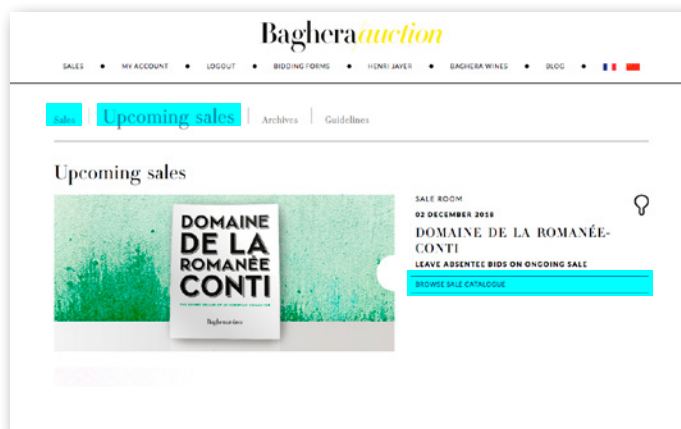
Baghera auction

SALES • MY ACCOUNT • LOGOUT • BIDDING FORMS • HENRI JAYER • BAGHERA WINES • BLOG

Sales | Upcoming sales | Archives | Guidelines

Upcoming sales

DOMAINE DE LA ROMANÉE CONTI

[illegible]

Bagheraauction

SALE ROOM

02 DECEMBER 2018

DOMAINE DE LA ROMANÉE-CONTI

LEAVE ABSENTEE BIDS ON ONGOING SALE

BROWSE SALE CATALOGUE